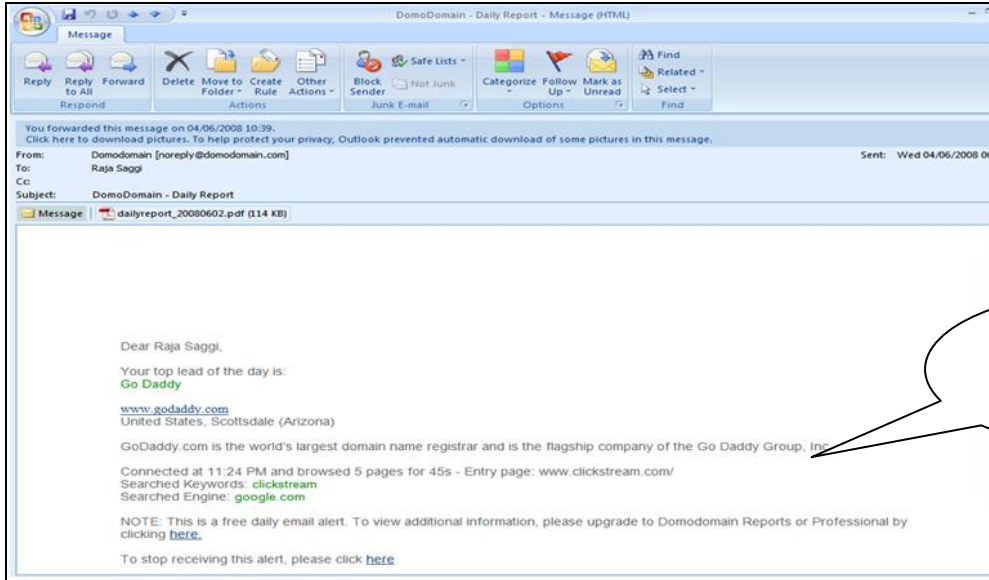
DomoDomain - Daily Report - Message (HTML)

Message

Reply
Reply to All
Forward
Respond
Delete
Move to Folder
Create Rule
Other Actions
Actions
Block Sender
Safe Lists
Not Junk
Junk E-mail
Categorize
Follow Up
Mark as Unread
Options
Find
Related
Select
Find

You forwarded this message on 04/06/2008 10:39.
Click here to download pictures. To help protect your privacy, Outlook prevented automatic download of some pictures in this message.

From: Domodomain [noreply@domodomain.com]
Sent: Wed 04/06/2008 0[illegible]
To: Raja Saggi
Cc:
Subject: DomoDomain - Daily Report

Message
dailyreport_20080602.pdf (114 KB)

Dear Raja Saggi,

Your top lead of the day is:
Go Daddy

www.godaddy.com
United States, Scottsdale (Arizona)

GoDaddy.com is the world's largest domain name registrar and is the flagship company of the Go Daddy Group, Inc

Connected at 11:24 PM and browsed 5 pages for 45s - Entry page: www.clickstream.com/
Searched Keywords: clickstream
Searched Engine: google.com

NOTE: This is a free daily email alert. To view additional information, please upgrade to Domodomain Reports or Professional by clicking here.

To stop receiving this alert, please click here